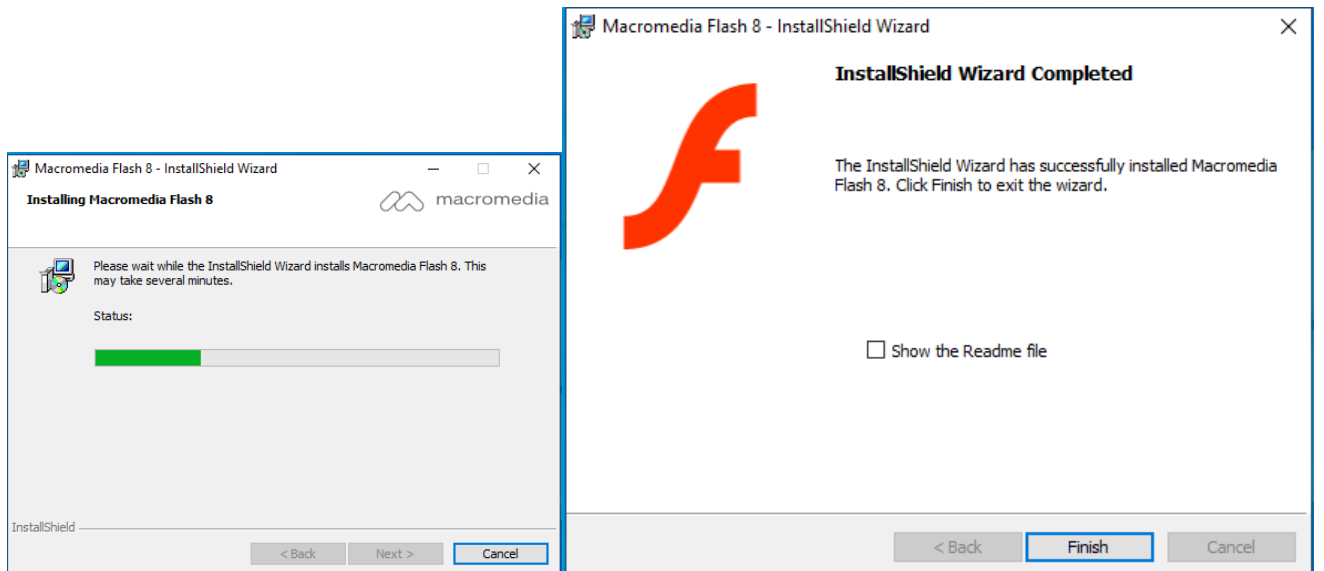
Macromedia Flash 8 - InstallShield Wizard

Installing Macromedia Flash 8

macromedia

Please wait while the InstallShield Wizard installs Macromedia Flash 8. This may take several minutes.

Status:

InstallShield

< Back

Next >

Cancel

Macromedia Flash 8 - InstallShield Wizard

InstallShield Wizard Completed

The InstallShield Wizard has successfully installed Macromedia Flash 8. Click Finish to exit the wizard.

Show the Readme file

< Back

Finish

Cancel